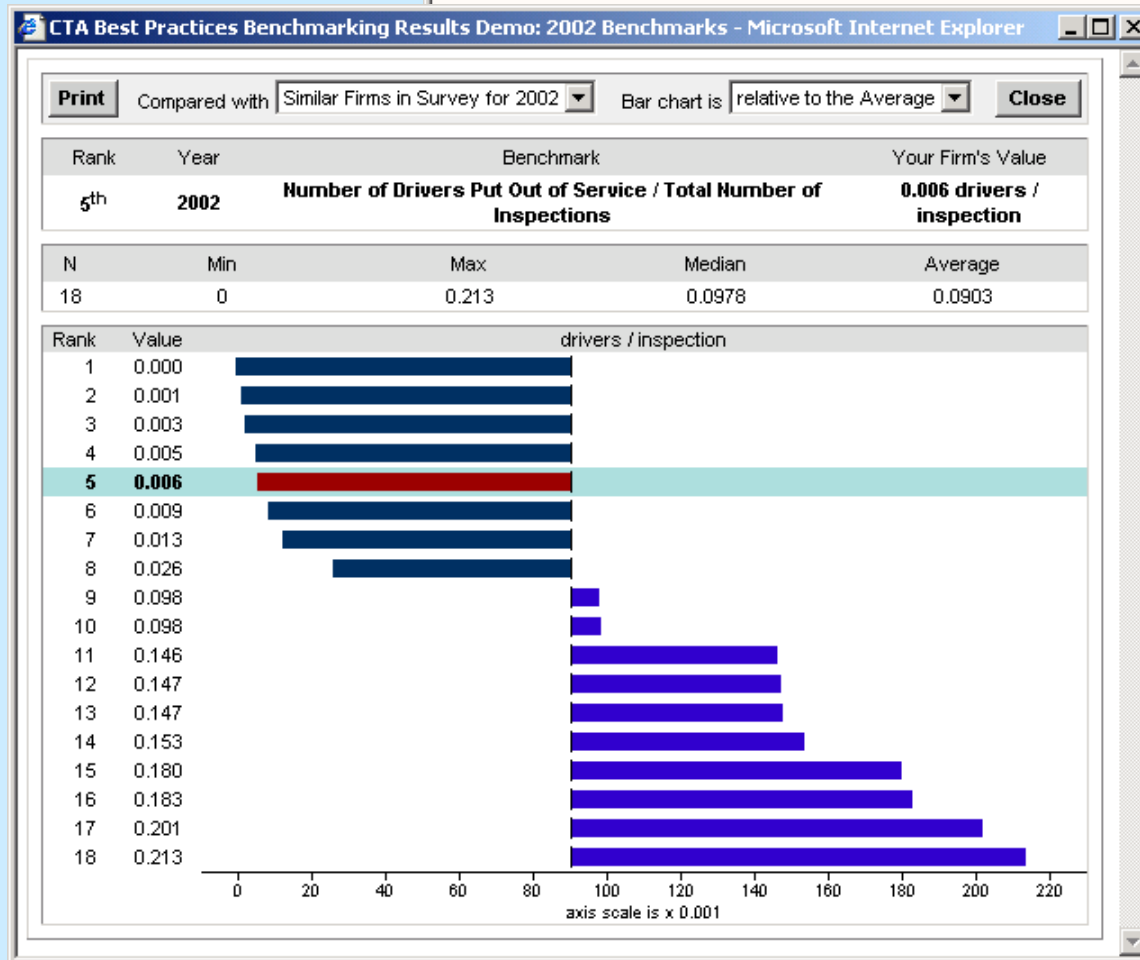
CTA Best Practices Benchmarking Results Demo: 2002 Benchmarks - Microsoft Internet Explorer

Print Compared with Similar Firms in Survey for 2002 Bar chart is relative to the Average Close

| Rank | Year | Benchmark | Your Firm's Value |
|---|---|---|---|
| 5th | 2002 | Number of Drivers Put Out of Service / Total Number of Inspections | 0.006 drivers / inspection |

| N | Min | Max | Median | Average |
|---|---|---|---|---|
| 18 | 0 | 0.213 | 0.0978 | 0.0903 |

| Rank | Value |
|---|---|
| 1 | 0.000 |
| 2 | 0.001 |
| 3 | 0.003 |
| 4 | 0.005 |
| 5 | 0.006 |
| 6 | 0.009 |
| 7 | 0.013 |
| 8 | 0.026 |
| 9 | 0.098 |
| 10 | 0.098 |
| 11 | 0.146 |
| 12 | 0.147 |
| 13 | 0.147 |
| 14 | 0.153 |
| 15 | 0.180 |
| 16 | 0.183 |
| 17 | 0.201 |
| 18 | 0.213 |

drivers / inspection

0 20 40 60 80 100 120 140 160 180 200 220
axis scale is x 0.001